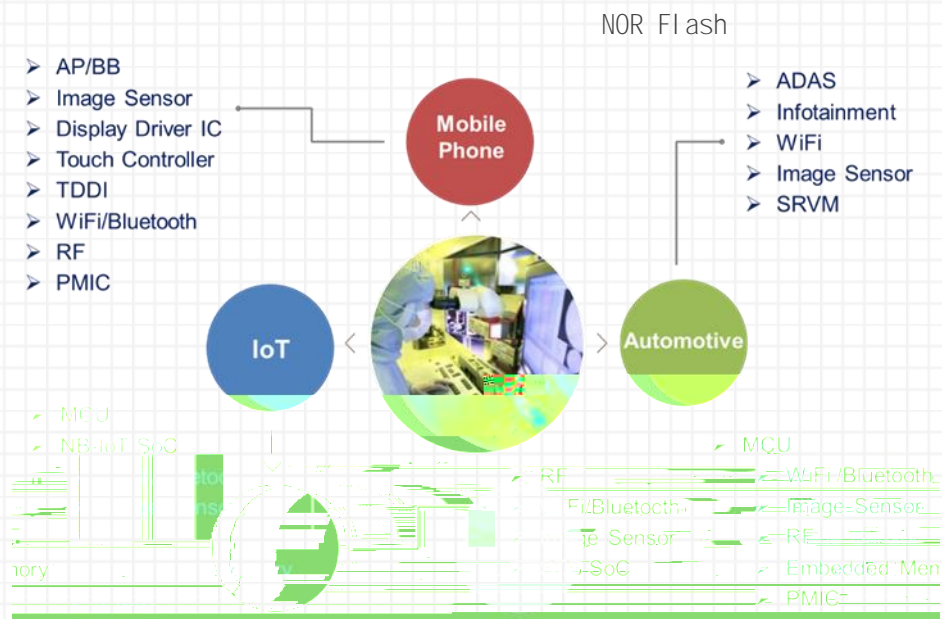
NOR Flash

AP/BB
Image Sensor
Display Driver IC
Touch Controller
TDDI
WiFi/Bluetooth
RF
PMIC

Mobile Phone

ADAS
Infotainment
WiFi
Image Sensor
SRVM

IoT

Automotive

MCU
NB-IoT SoC
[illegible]

RF
WiFi/Bluetooth
Image Sensor
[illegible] SoC

MCU
WiFi/Bluetooth
Image Sensor
RF
Embedded Mem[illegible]
PMIC
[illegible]mory